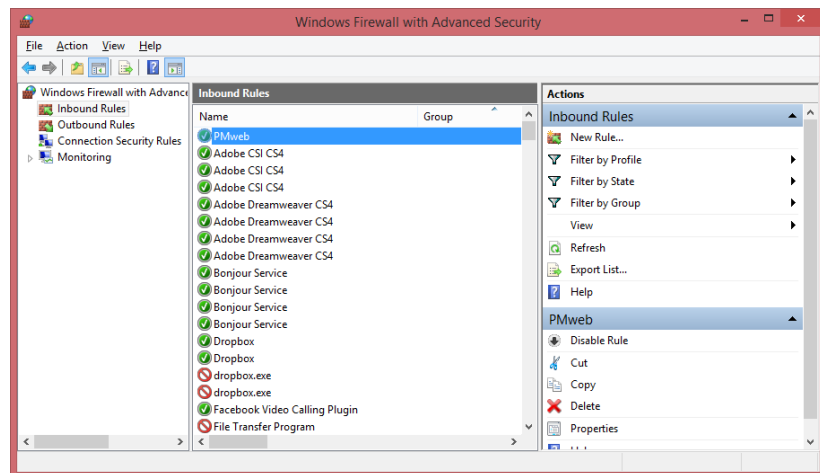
Windows Firewall with Advanced Security

File Action View Help

Windows Firewall with Advance
Inbound Rules
Outbound Rules
Connection Security Rules
Monitoring

Inbound Rules

| Name | Group |
|---|---|
| PMweb | |
| Adobe CSI CS4 | |
| Adobe CSI CS4 | |
| Adobe CSI CS4 | |
| Adobe Dreamweaver CS4 | |
| Adobe Dreamweaver CS4 | |
| Adobe Dreamweaver CS4 | |
| Adobe Dreamweaver CS4 | |
| Bonjour Service | |
| Bonjour Service | |
| Bonjour Service | |
| Bonjour Service | |
| Dropbox | |
| Dropbox | |
| dropbox.exe | |
| dropbox.exe | |
| Facebook Video Calling Plugin | |
| File Transfer Program | |

Actions

Inbound Rules
New Rule...
Filter by Profile
Filter by State
Filter by Group
View
Refresh
Export List...
Help

PMweb
Disable Rule
Cut
Copy
Delete
Properties
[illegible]